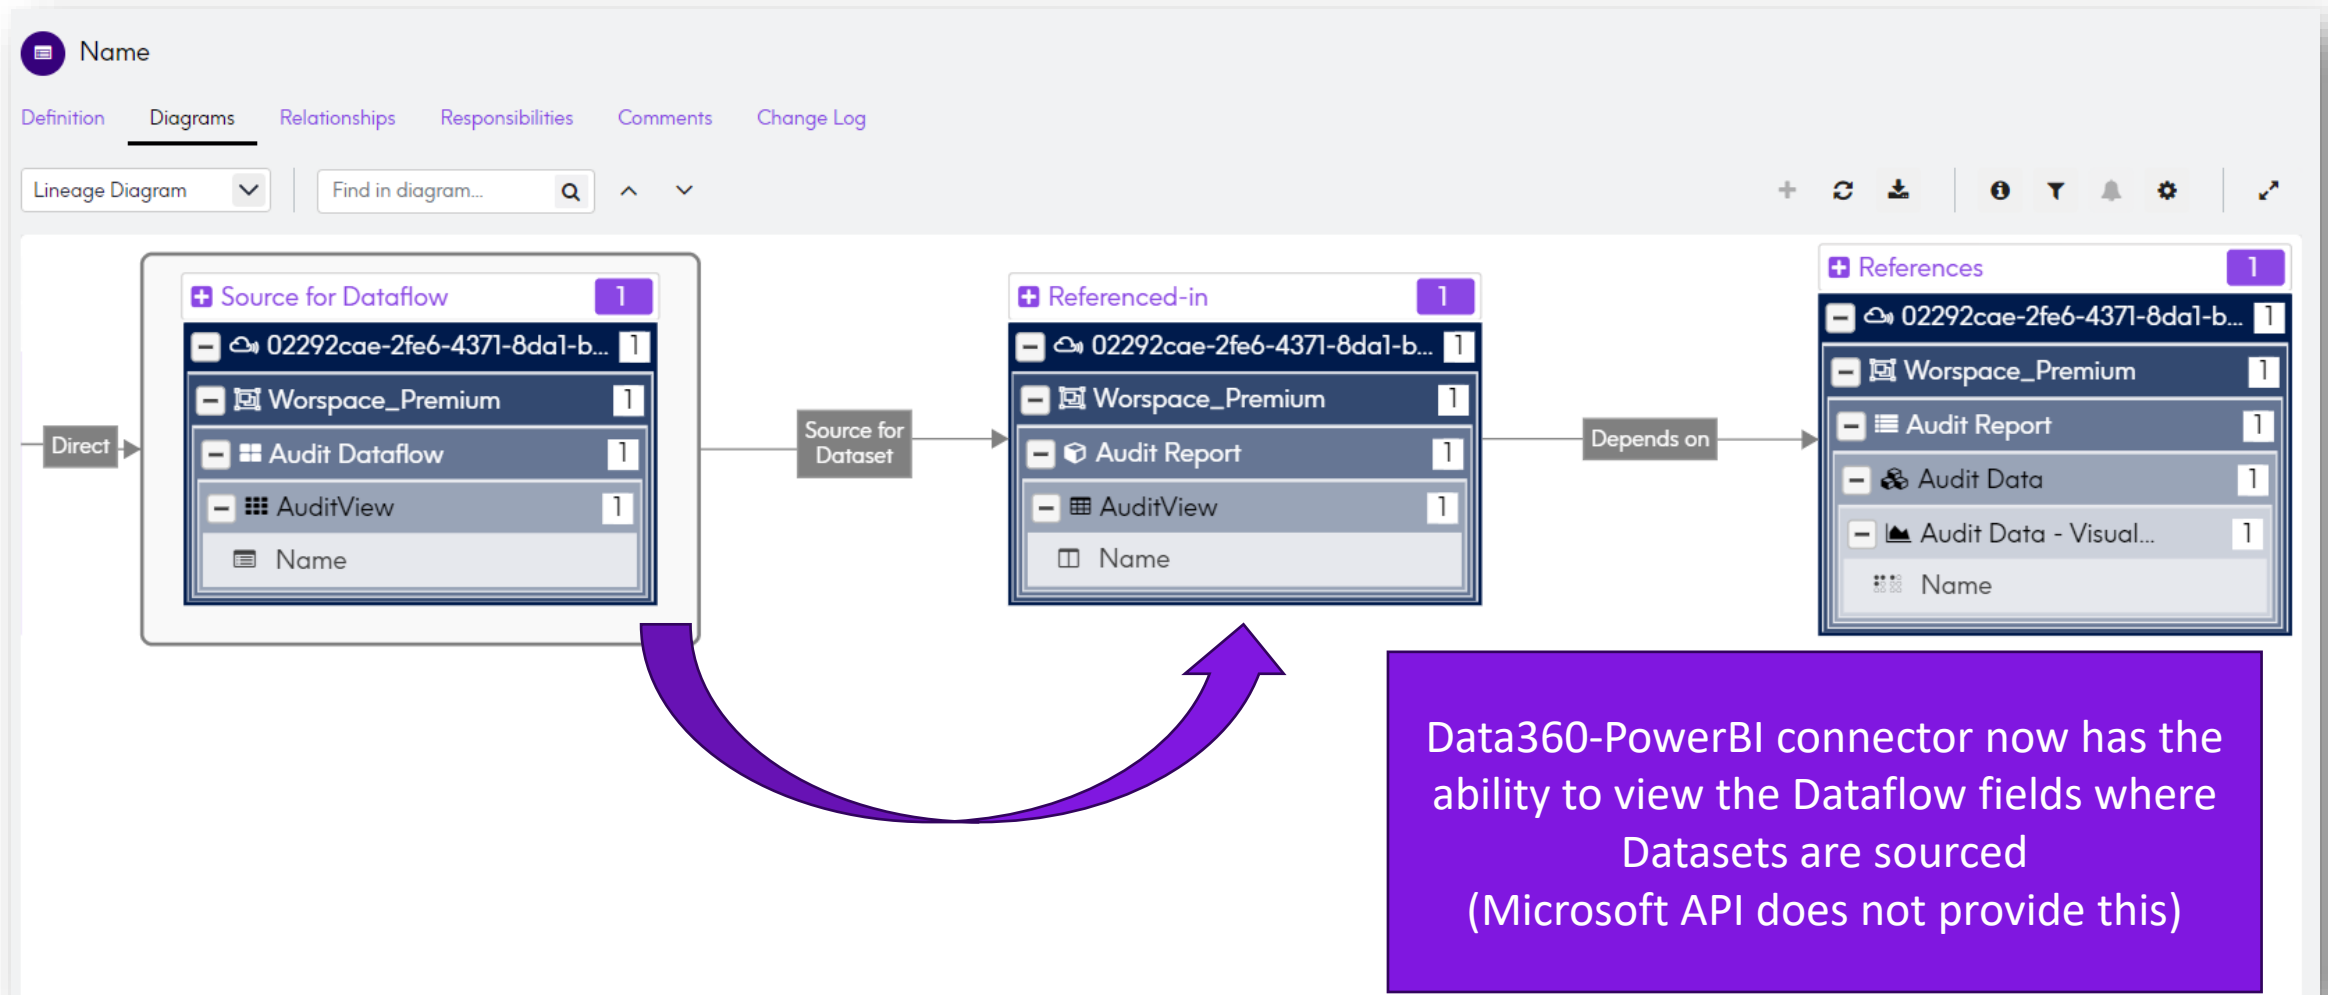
Name

Definition Diagrams Relationships Responsibilities Comments Change Log

Lineage Diagram
Find in diagram...

Direct

Source for Dataflow 1
02292cae-2fe6-4371-8da1-b... 1
Worspace_Premium 1
Audit Dataflow 1
AuditView 1
Name

Source for Dataset

Referenced-in 1
02292cae-2fe6-4371-8da1-b... 1
Worspace_Premium 1
Audit Report 1
AuditView 1
Name

Depends on

References 1
02292cae-2fe6-4371-8da1-b... 1
Worspace_Premium 1
Audit Report 1
Audit Data 1
Audit Data - Visual... 1
Name

Data360-PowerBI connector now has the ability to view the Dataflow fields where Datasets are sourced
(Microsoft API does not provide this)